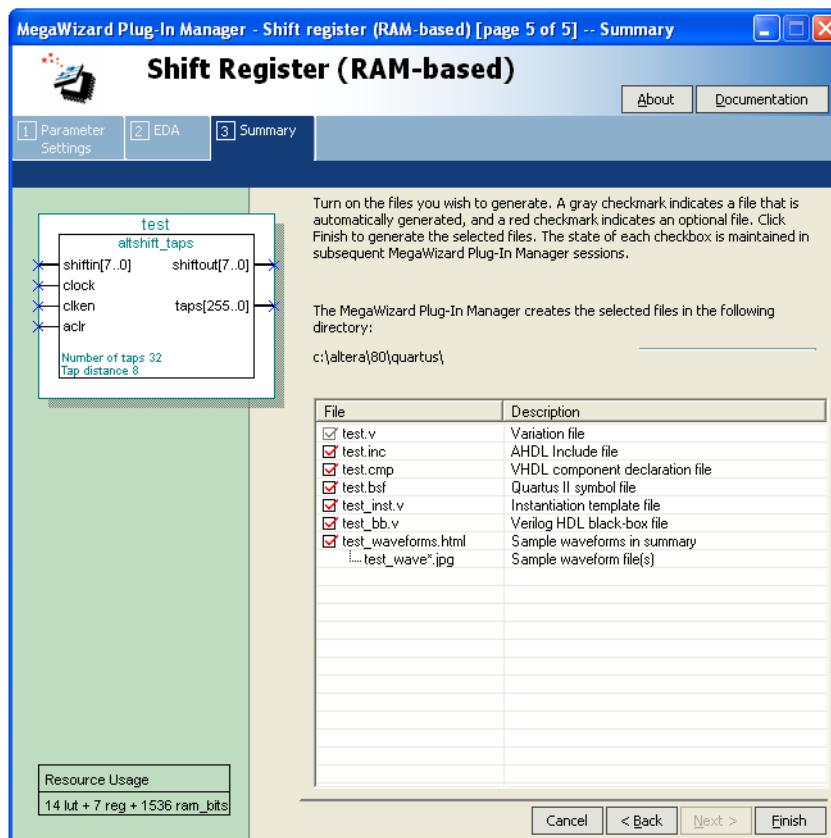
MegaWizard Plug-In Manager - Shift register (RAM-based) [page 5 of 5] -- Summary

Shift Register (RAM-based)

About | Documentation

1 Parameter Settings | 2 EDA | 3 Summary

test
altshift_taps
shiftin[7..0]
clock
clken
aclr
shiftout[7..0]
taps[255..0]
Number of taps 32
Tap distance 8

Turn on the files you wish to generate. A gray checkmark indicates a file that is automatically generated, and a red checkmark indicates an optional file. Click Finish to generate the selected files. The state of each checkbox is maintained in subsequent MegaWizard Plug-In Manager sessions.

The MegaWizard Plug-In Manager creates the selected files in the following directory:

c:\altera\80\quartus\

| File | Description |
|---|---|
| test.v | Variation file |
| test.inc | AHDL Include file |
| test.cmp | VHDL component declaration file |
| test.bsf | Quartus II symbol file |
| test_inst.v | Instantiation template file |
| test_bb.v | Verilog HDL black-box file |
| test_waveforms.html | Sample waveforms in summary |
| test_wave*.jpg | Sample waveform file(s) |

Resource Usage
14 lut + 7 reg + 1536 ram_bits

Cancel | < Back | Next > | Finish